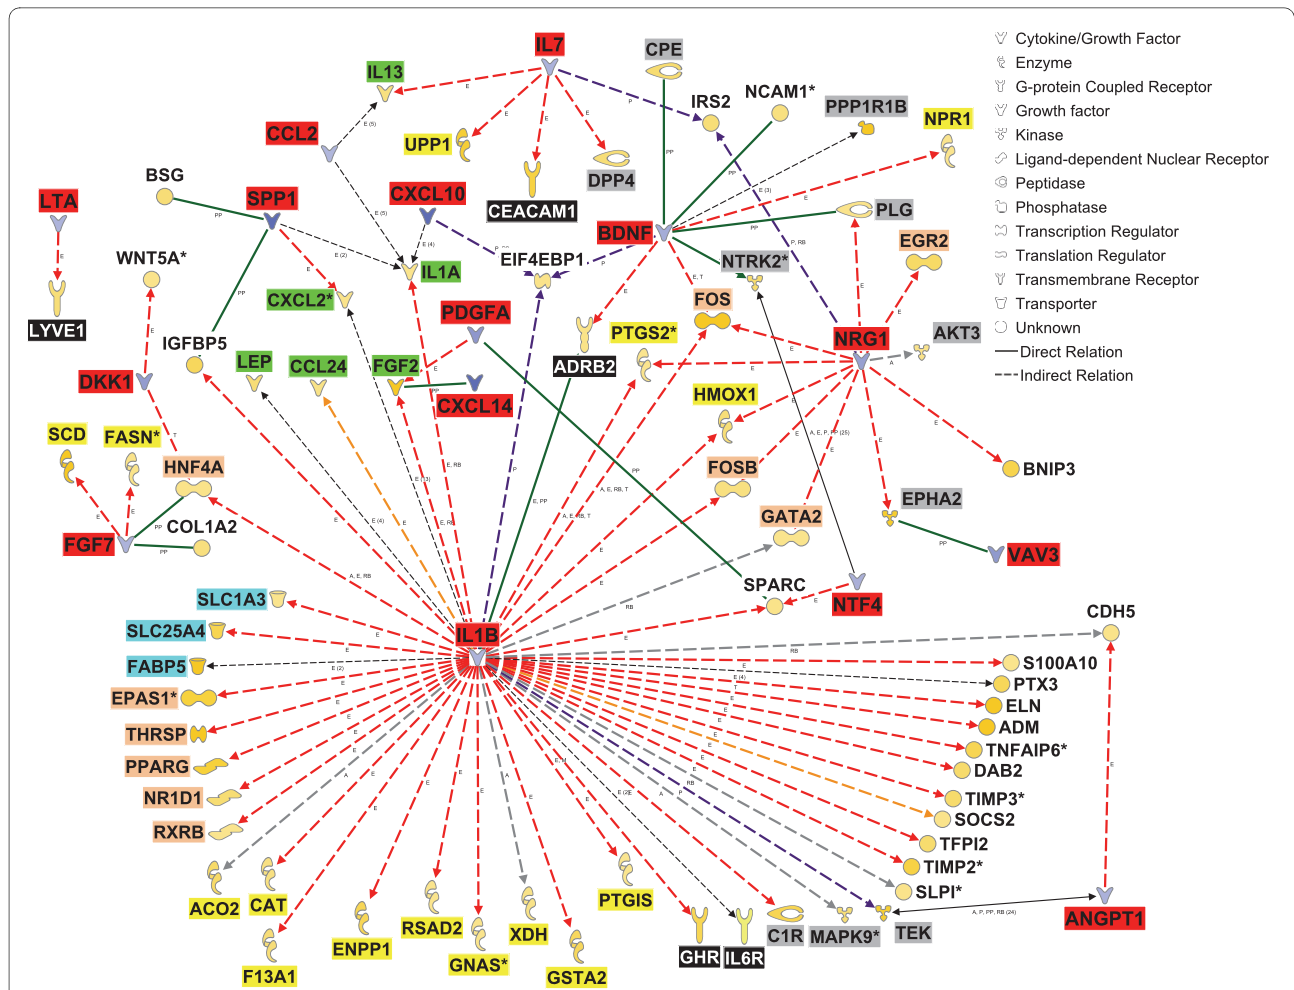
Cytokine/Growth Factor
Enzyme
G-protein Coupled Receptor
Growth factor
Kinase
Ligand-dependent Nuclear Receptor
Peptidase
Phosphatase
Transcription Regulator
Translation Regulator
Transmembrane Receptor
Transporter
Unknown
Direct Relation
Indirect Relation

IL7
CPE
IL13
NCAM1*
IRS2
PPP1R1B
NPR1
CCL2
UPP1
DPP4
CEACAM1
BSG
SPP1
CXCL10
LTA
BDNF
PLG
EGR2
NTRK2*
WNT5A*
IL1A
EIF4EBP1
CXCL2*
LYVE1
PDGFA
FOS
IGFBP5
PTGS2*
NRG1
AKT3
LEP
CCL24
FGF2
ADRB2
DKK1
CXCL14
HMOX1
SCD
FASN*
HNF4A
FOSB
BNIP3
EPHA2
COL1A2
GATA2
FGF7
VAV3
SPARC
NTF4
SLC1A3
CDH5
IL1B
SLC25A4
FABP5
S100A10
PTX3
EPAS1*
ELN
ADM
THRSP
TNFAIP6*
PPARG
DAB2
NR1D1
TIMP3*
SOCS2
RXRB
TFPI2
TIMP2*
SLPI*
ACO2
CAT
PTGIS
ANGPT1
ENPP1
RSAD2
XDH
GHR
IL6R
C1R
MAPK9*
TEK
F13A1
GNAS*
GSTA2